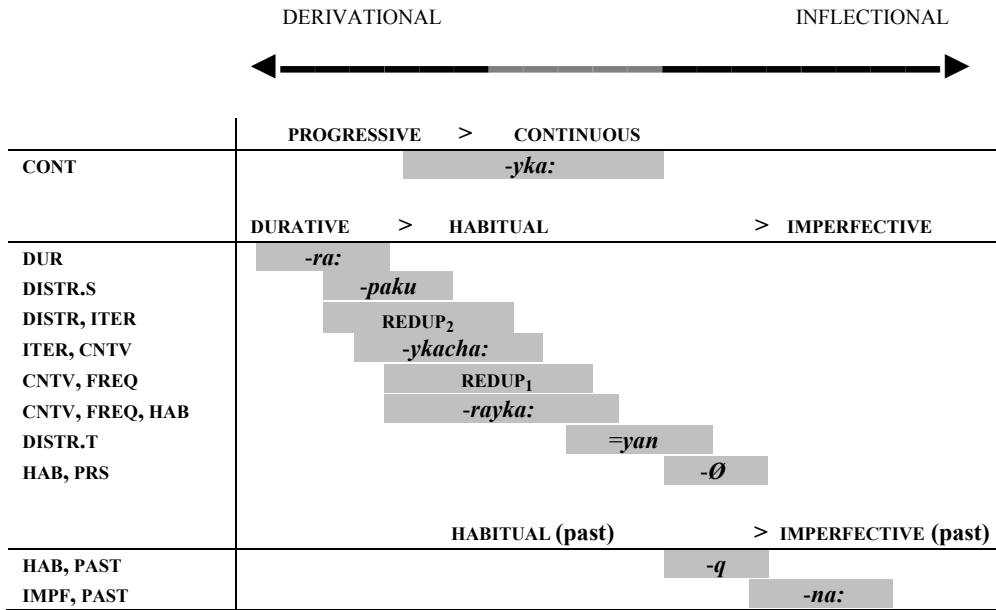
DERIVATIONAL INFLECTIONAL

PROGRESSIVE > CONTINUOUS

CONT -yka:

DURATIVE > HABITUAL > IMPERFECTIVE

DUR -ra:
DISTR.S -paku
DISTR, ITER REDUP$_2$
ITER, CNTV -ykacha:
CNTV, FREQ REDUP$_1$
CNTV, FREQ, HAB -rayka:
DISTR.T =yan
HAB, PRS -Ø

HABITUAL (past) > IMPERFECTIVE (past)

HAB, PAST -q
IMPF, PAST -na: